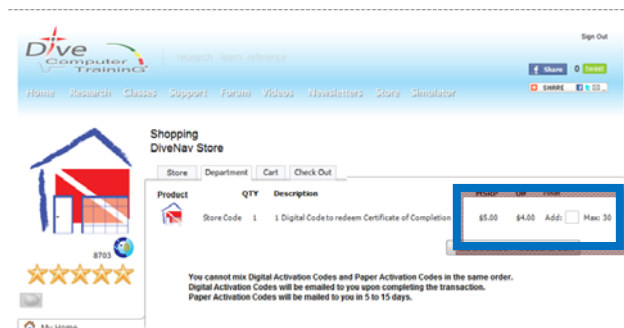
Dive Computer Training

research learn reference

Sign Out

Share 0 Tweet

SHARE

Home Research Classes Support Forum Videos Newsletters Store Simulator

Shopping
DiveNav Store

Store Department Cart Check Out

| Product | QTY | Description | MSRP | DP | Total |
|---|---|---|---|---|---|
| Store Code | 1 | 1 Digital Code to redeem Certificate of Completion | \$5.00 | \$4.00 | Add: Max: 30 |

8703

You cannot mix Digital Activation Codes and Paper Activation Codes in the same order.
Digital Activation Codes will be emailed to you upon completing the transaction.
Paper Activation Codes will be mailed to you in 5 to 15 days.

My Home